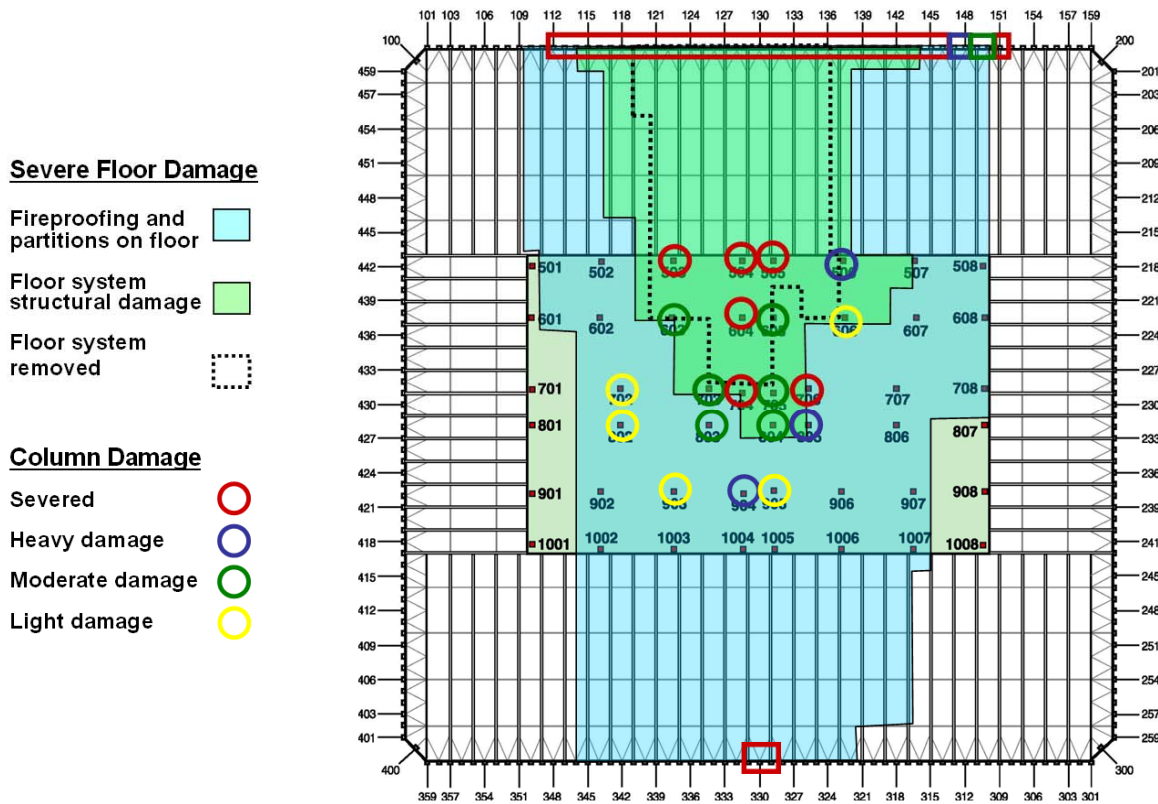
Severe Floor Damage

Fireproofing and partitions on floor

Floor system structural damage

Floor system removed

Column Damage

Severed

Heavy damage

Moderate damage

Light damage

101 103 106 109 112 115 118 121 124 127 130 133 136 139 142 145 148 151 154 157 159

100

200

459 457 454 451 448 445 442 439 436 433 430 427 424 421 418 415 412 409 406 403 401

201 203 206 209 212 215 218 221 224 227 230 233 236 239 241 245 248 251 254 257 259

501 502 503 504 505 506 507 508

601 602 603 604 605 606 607 608

701 702 703 704 705 706 707 708

801 802 803 804 805 806 807

901 902 903 904 905 906 907 908

1001 1002 1003 1004 1005 1006 1007 1008

400

300

359 357 354 351 348 345 342 339 336 333 330 327 324 321 318 315 312 309 306 303 301